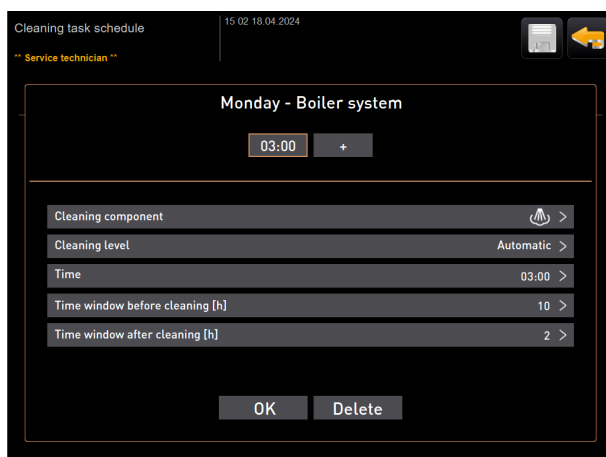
Cleaning task schedule
** Service technician **

15 02 18.04.2024

Monday - Boiler system

03:00 +

| | |
|---|---|
| Cleaning component | > |
| Cleaning level | Automatic > |
| Time | 03:00 > |
| Time window before cleaning [h] | 10 > |
| Time window after cleaning [h] | 2 > |

OK Delete